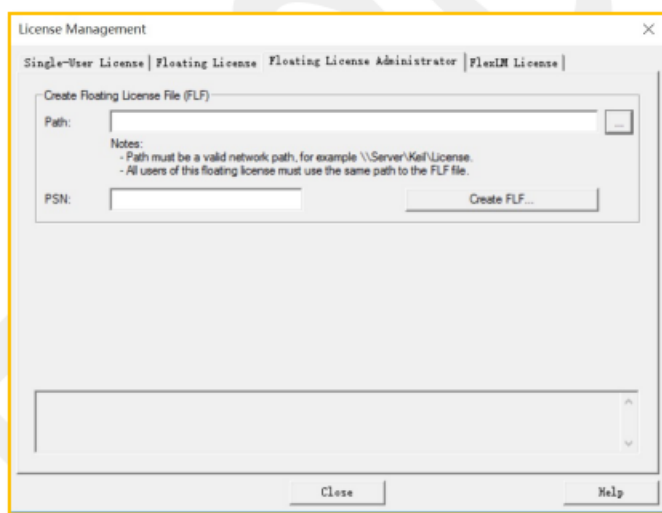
License Management

Single-User License | Floating License | Floating License Administrator | FlexLM License

Create Floating License File (FLF)

Path:

...

Notes:
- Path must be a valid network path, for example \\Server\Keil\License.
- All users of this floating license must use the same path to the FLF file.

PSN:

Create FLF...

Close

Help